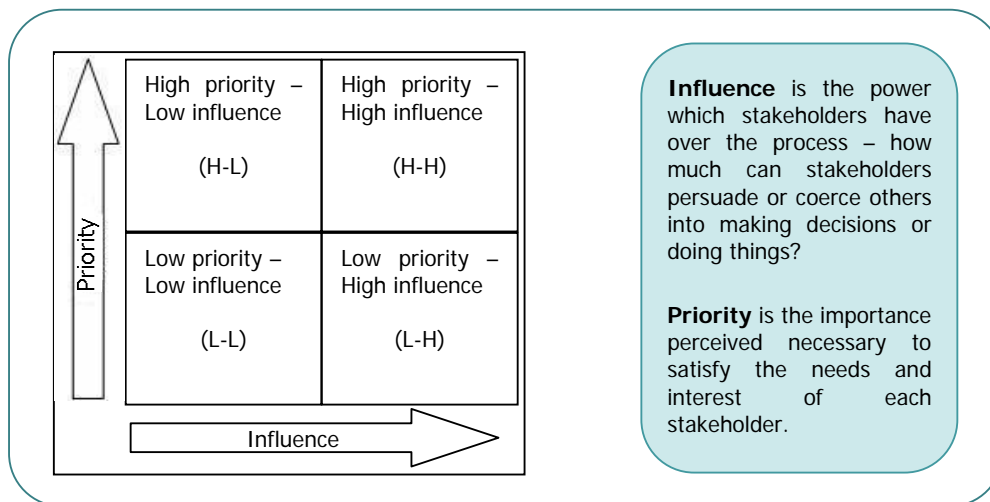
Priority

| High priority – Low influence (H-L) | High priority – High influence (H-H) |
|---|---|
| Low priority – Low influence (L-L) | Low priority – High influence (L-H) |

Influence

**Influence** is the power which stakeholders have over the process – how much can stakeholders persuade or coerce others into making decisions or doing things?

**Priority** is the importance perceived necessary to satisfy the needs and interest of each stakeholder.